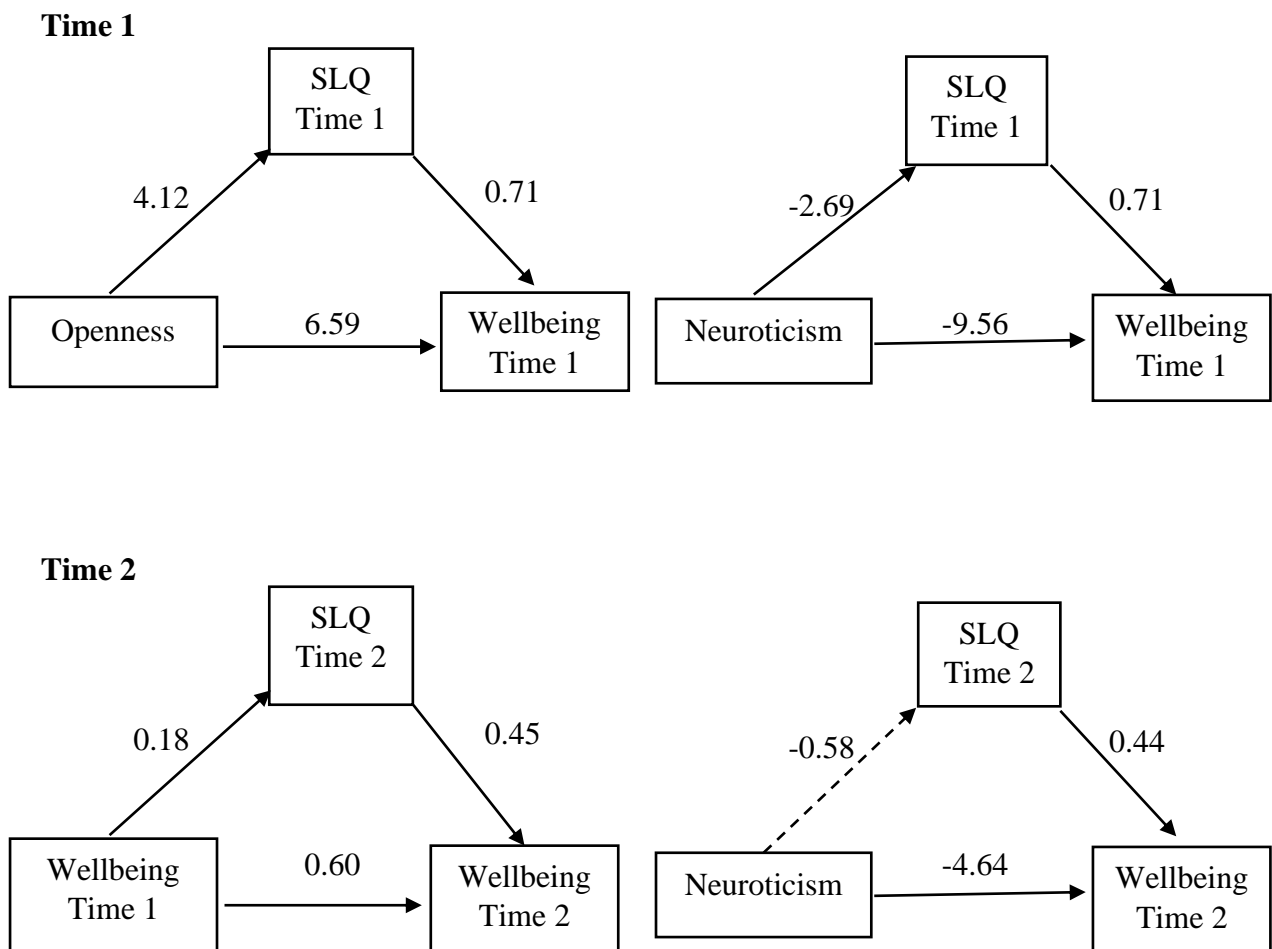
**Time 1**

SLQ Time 1

4.12

0.71

Openness

6.59

Wellbeing Time 1

SLQ Time 1

-2.69

0.71

Neuroticism

-9.56

Wellbeing Time 1

**Time 2**

SLQ Time 2

0.18

0.45

Wellbeing Time 1

0.60

Wellbeing Time 2

SLQ Time 2

-0.58

0.44

Neuroticism

-4.64

Wellbeing Time 2